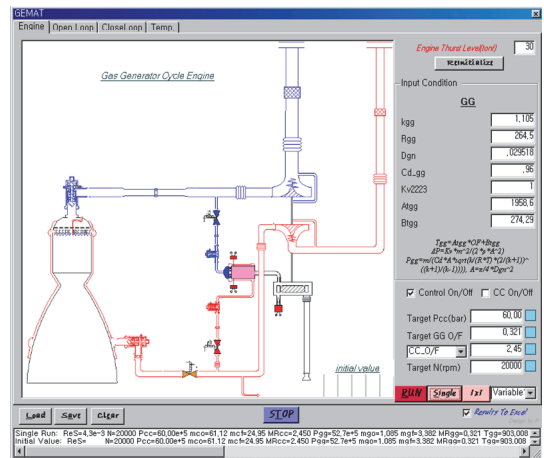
GEMAT

Engine | Open Loop | CloseLoop | Temp.

Gas Generator Cycle Engine

initial value

Engine Thrust Level(ton) 30

ReInitialize

Input Condition

GG

kgg 1,105
Rgg 264,5
Dgn ,029518
Cd_gg ,96
Kv2223 1
Atgg 1958,6
Btgg 274,29

$T_{gg}=A_{tgg}*OF+B_{tgg}$
$\Delta P=K_v*m^2/(2*\rho*A^2)$
$P_{gg}=m/(Cd*A*sqrt(k/(R*T)*(2/(k+1))^{((k+1)/(k-1)))}),\ A=\pi/4*Dgn^2$

Control On/Off  CC On/Off

Target Pcc(bar) 60,00
Target GG O/F 0,321
CC_O/F 2,45
Target N(rpm) 20000

RUN  Single  1st  Variable

Load  Save  Clear  STOP  Results To Excel

Single Run: ReS=4.3e-3 N=20000 Pcc=60.00e+5 mco=61.12 mcf=24.95 MRcc=2.450 Pgg=52.7e+5 mgo=1.085 mgf=3.382 MRgg=0.321 Tgg=903.008
Initial Value: ReS= N=20000 Pcc=60.00e+5 mco=61.12 mcf=24.95 MRcc=2.450 Pgg=52.7e+5 mgo=1.085 mgf=3.382 MRgg=0.321 Tgg=903.008